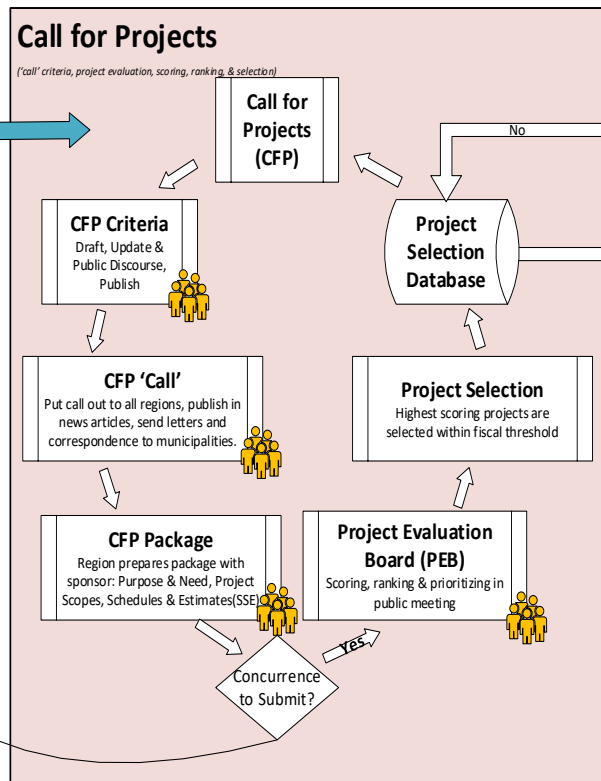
Call for Projects

('call' criteria, project evaluation, scoring, ranking, & selection)

Call for Projects (CFP)

No

CFP Criteria
Draft, Update & Public Discourse, Publish

Project Selection Database

CFP 'Call'
Put call out to all regions, publish in news articles, send letters and correspondence to municipalities.

Project Selection
Highest scoring projects are selected within fiscal threshold

CFP Package
Region prepares package with sponsor: Purpose & Need, Project Scopes, Schedules & Estimates(SSE)

Project Evaluation Board (PEB)
Scoring, ranking & prioritizing in public meeting

Yes

Concurrence to Submit?